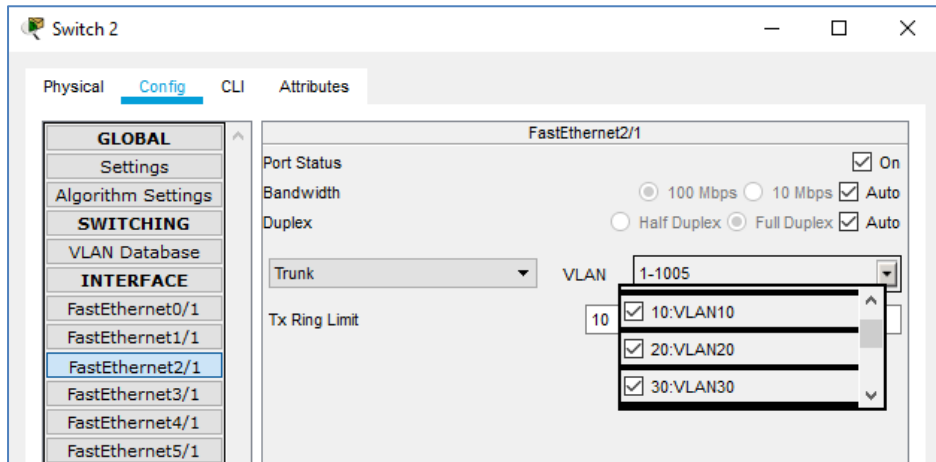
Switch 2

Physical Config CLI Attributes

GLOBAL
Settings
Algorithm Settings
SWITCHING
VLAN Database
INTERFACE
FastEthernet0/1
FastEthernet1/1
FastEthernet2/1
FastEthernet3/1
FastEthernet4/1
FastEthernet5/1

FastEthernet2/1

Port Status ☑ On
Bandwidth ◉ 100 Mbps ○ 10 Mbps ☑ Auto
Duplex ○ Half Duplex ◉ Full Duplex ☑ Auto

Trunk VLAN 1-1005

Tx Ring Limit 10

☑ 10:VLAN10
☑ 20:VLAN20
☑ 30:VLAN30